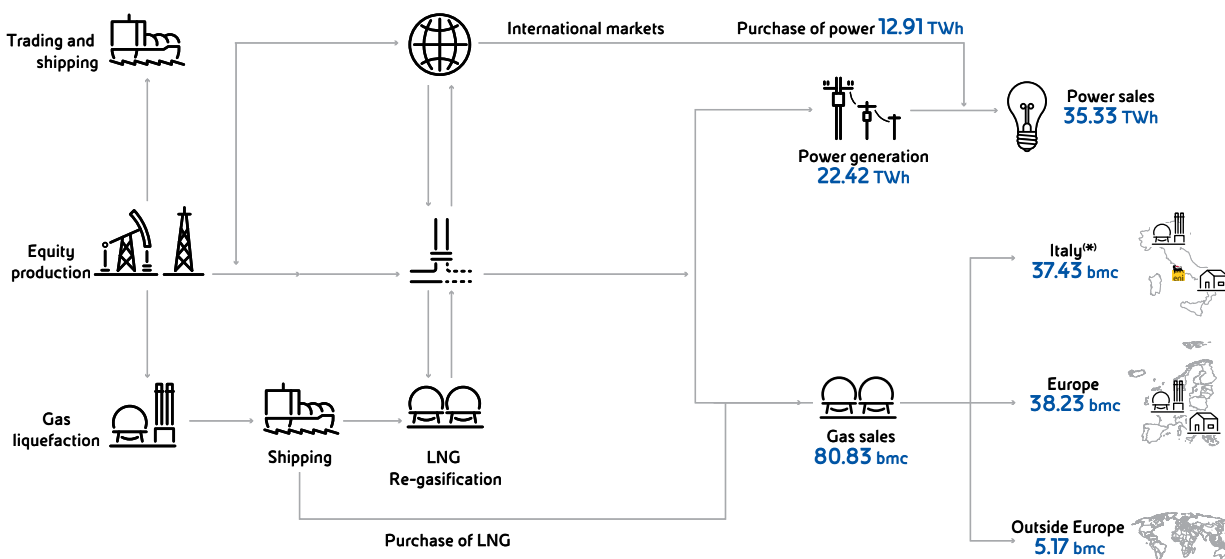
Trading and shipping

International markets

Purchase of power 12.91 TWh

Power sales
35.33 TWh

Power generation
22.42 TWh

Equity production

Italy(*)
37.43 bmc

Europe
38.23 bmc

Gas liquefaction

Shipping

LNG
Re-gasification

Gas sales
80.83 bmc

Outside Europe
5.17 bmc

Purchase of LNG